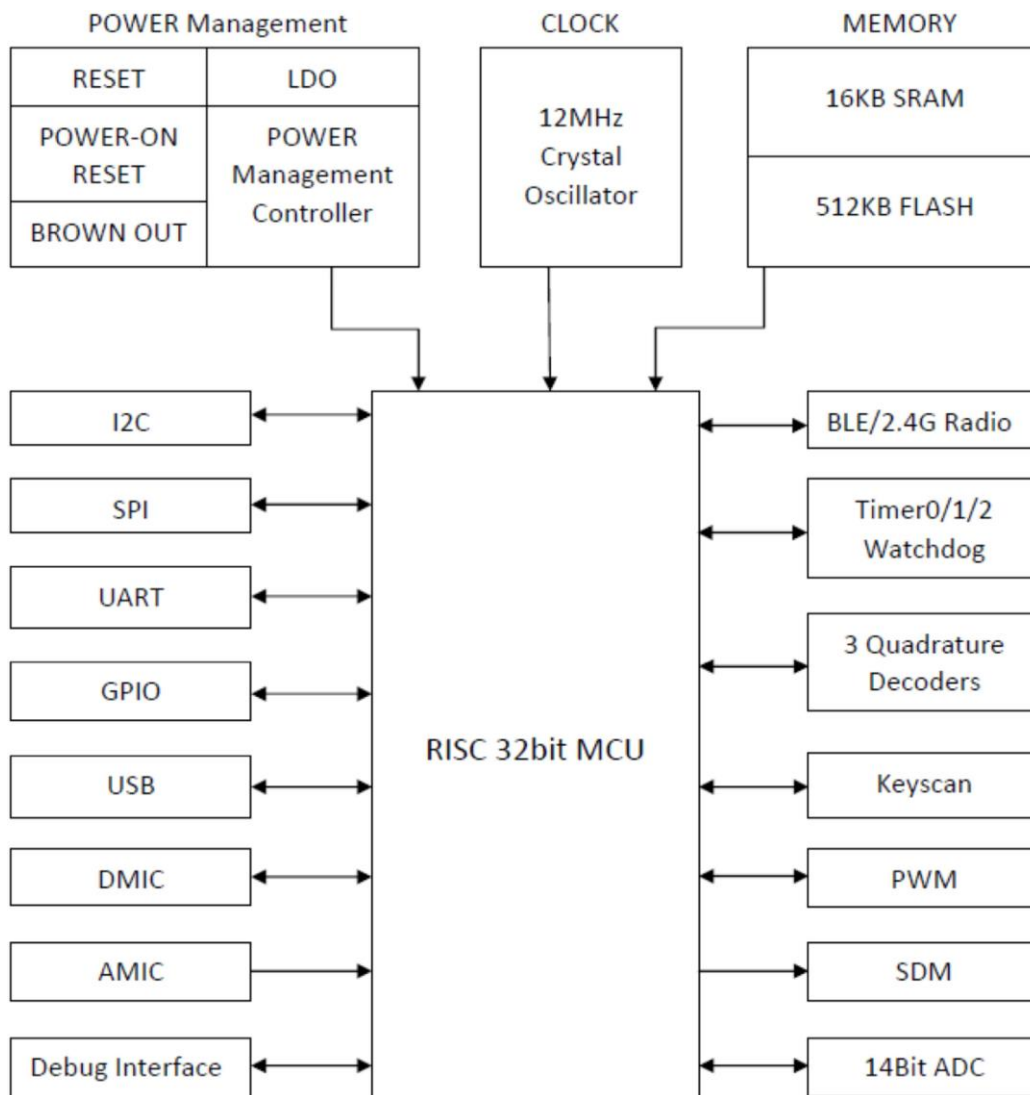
POWER Management

RESET
LDO
POWER-ON RESET
POWER Management Controller
BROWN OUT

CLOCK

12MHz Crystal Oscillator

MEMORY

16KB SRAM
512KB FLASH

I2C
SPI
UART
GPIO
USB
DMIC
AMIC
Debug Interface

RISC 32bit MCU

BLE/2.4G Radio
Timer0/1/2 Watchdog
3 Quadrature Decoders
Keyscan
PWM
SDM
14Bit ADC